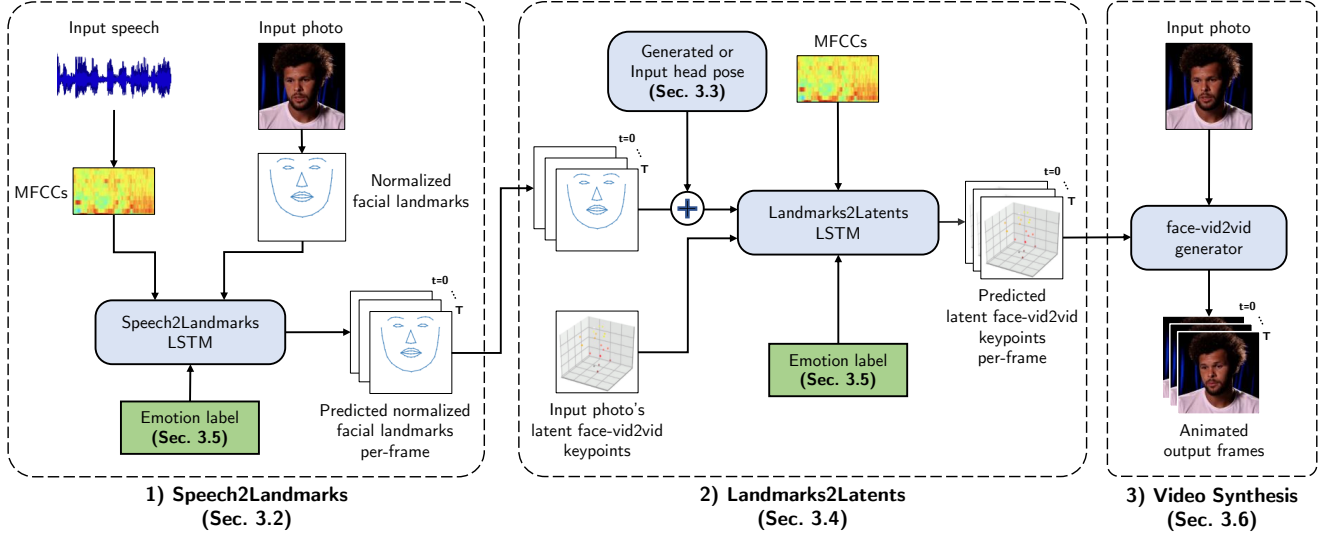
Input speech

Input photo

MFCCs

Normalized facial landmarks

Speech2Landmarks LSTM

t=0
T

Emotion label
(Sec. 3.5)

Predicted normalized facial landmarks per-frame

1) Speech2Landmarks
(Sec. 3.2)

Generated or Input head pose
(Sec. 3.3)

MFCCs

t=0
T

Landmarks2Latents LSTM

t=0
T

Input photo's latent face-vid2vid keypoints

Emotion label
(Sec. 3.5)

Predicted latent face-vid2vid keypoints per-frame

2) Landmarks2Latents
(Sec. 3.4)

Input photo

face-vid2vid generator

t=0
T

Animated output frames

3) Video Synthesis
(Sec. 3.6)